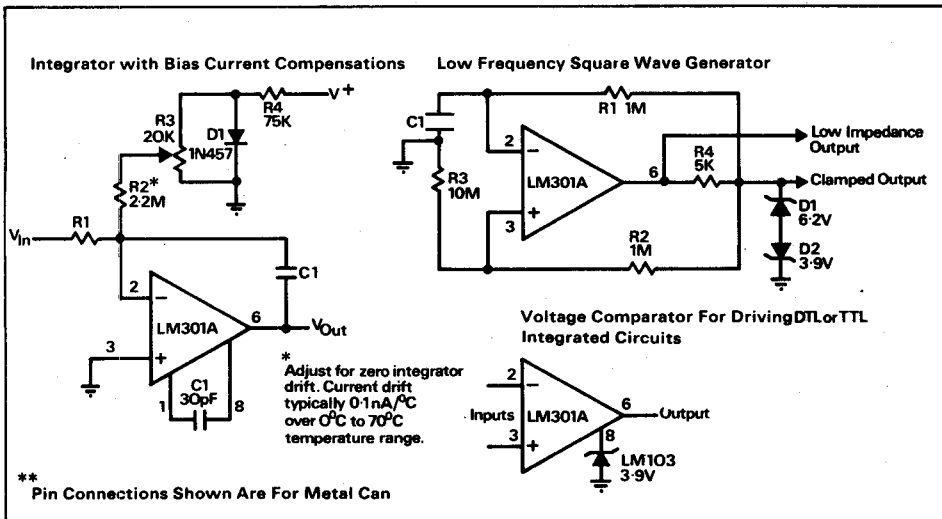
Integrator with Bias Current Compensations

R3 20K
D1 1N457
R4 75K
$V^+$
R2* 2.2M
R1
$V_{In}$
C1
2
−
LM301A
6
$V_{Out}$
3
+
C1 30pF
1
8

* Adjust for zero integrator drift. Current drift typically 0·1nA/$^0$C over $0^0$C to $70^0$C temperature range.

Low Frequency Square Wave Generator

C1
R1 1M
2
−
LM301A
6
R3 10M
3
+
R4 5K
Low Impedance Output
Clamped Output
D1 6·2V
R2 1M
D2 3·9V

Voltage Comparator For DrivingDTLorTTL Integrated Circuits

2
−
Inputs
LM301A
6
Output
3
+
8
LM103 3·9V

** Pin Connections Shown Are For Metal Can